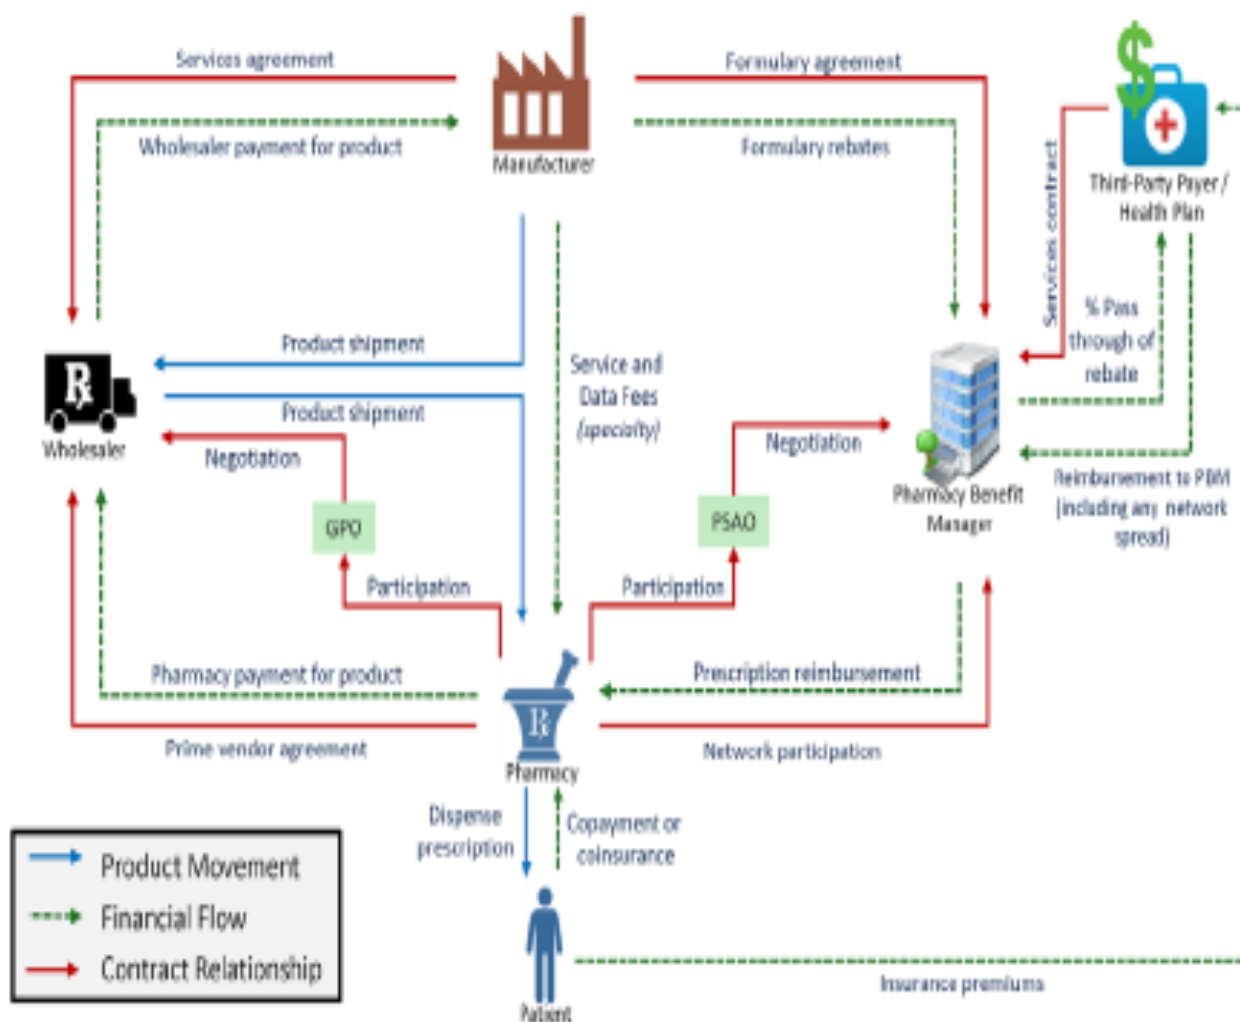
Services agreement

Wholesaler payment for product

Manufacturer

Formulary agreement

Formulary rebates

Third-Party Payer / Health Plan

Services contract

% Pass through of rebate

Product shipment

Product shipment

Service and Data Fees (specialty)

Wholesaler

Negotiation

GPO

Negotiation

PSAO

Pharmacy Benefit Manager

Reimbursement to PBM (including any network spread)

Participation

Participation

Pharmacy payment for product

Prescription reimbursement

Prime vendor agreement

Pharmacy

Network participation

Dispense prescription

Copayment or coinsurance

Product Movement

Financial Flow

Contract Relationship

Patient

Insurance premiums